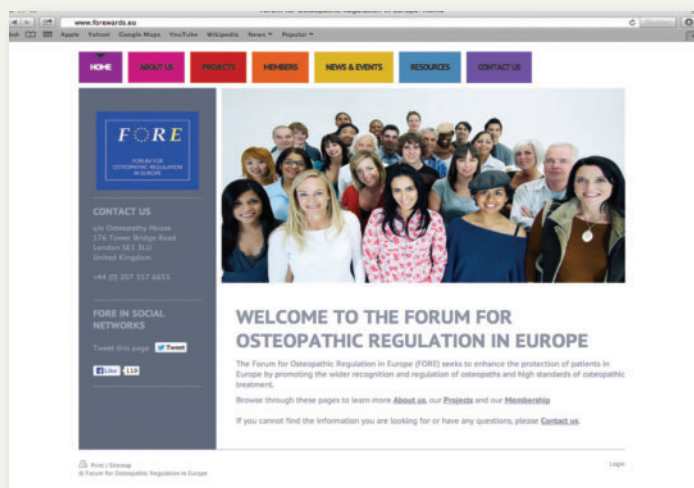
Forum for Osteopathic Regulation in Europe: Home

www.forewards.eu

Apple Yahoo! Google Maps YouTube Wikipedia News ▾ Popular ▾

HOME ABOUT US PROJECTS MEMBERS NEWS & EVENTS RESOURCES CONTACT US

FORE
FORUM FOR OSTEOPATHIC REGULATION IN EUROPE

CONTACT US

c/o Osteopathy House
176 Tower Bridge Road
London SE1 3LU
United Kingdom

+44 (0) 207 357 6655

FORE IN SOCIAL NETWORKS

Tweet this page Tweet

Like 119

WELCOME TO THE FORUM FOR OSTEOPATHIC REGULATION IN EUROPE

The Forum for Osteopathic Regulation in Europe (FORE) seeks to enhance the protection of patients in Europe by promoting the wider recognition and regulation of osteopaths and high standards of osteopathic treatment.

Browse through these pages to learn more About us, our Projects and our Membership

If you cannot find the information you are looking for or have any questions, please Contact us.

Print | Sitemap
© Forum for Osteopathic Regulation in Europe

Login